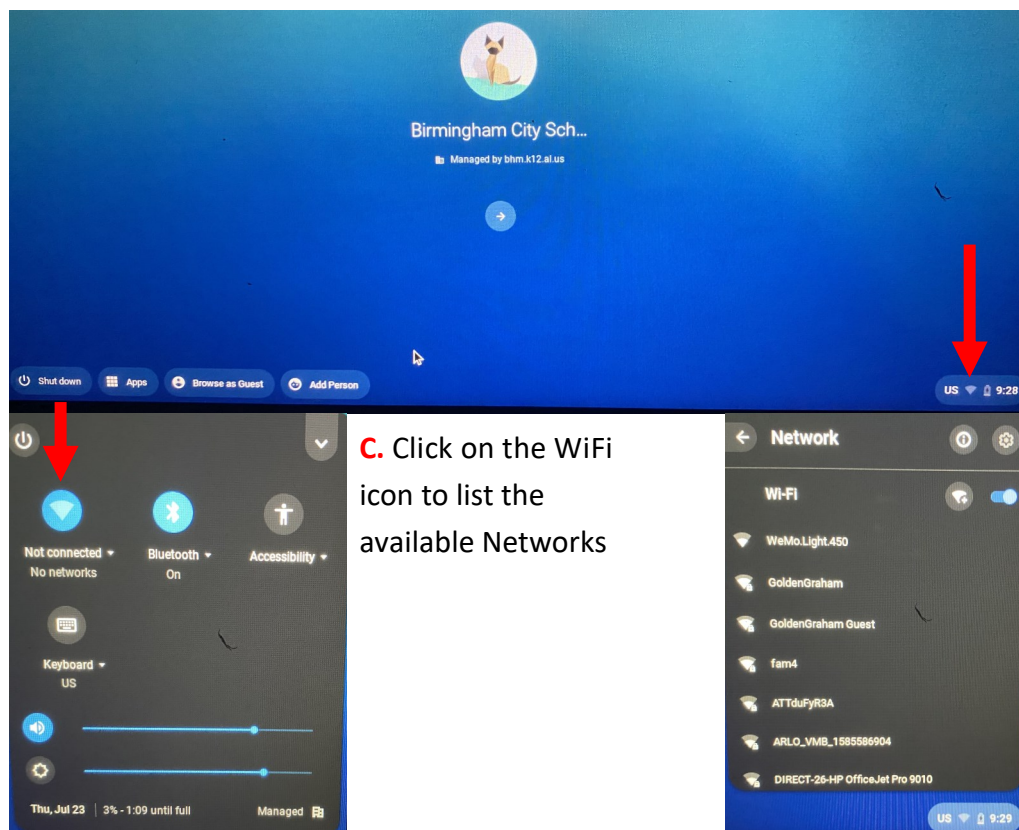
Birmingham City Sch...

Managed by bhm.k12.al.us

Shut down

Apps

Browse as Guest

Add Person

US 9:28

Not connected
No networks

Bluetooth
On

Accessibility

Keyboard
US

Thu, Jul 23 | 3% - 1:09 until full

Managed

C. Click on the WiFi icon to list the available Networks

Network

Wi-Fi

WeMo.Light.450

GoldenGraham

GoldenGraham Guest

fam4

ATTduFyR3A

ARLO_VMB_1585586904

DIRECT-26-HP OfficeJet Pro 9010

US 9:29